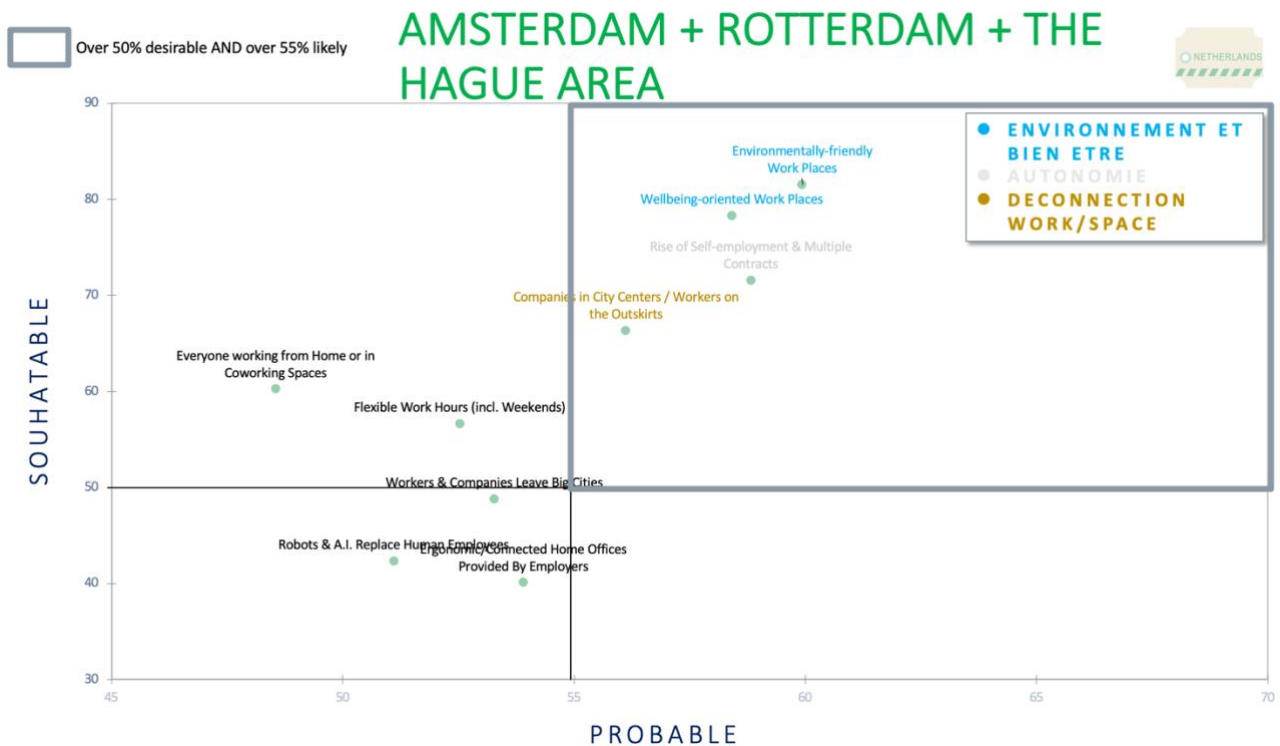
Over 50% desirable AND over 55% likely

AMSTERDAM + ROTTERDAM + THE HAGUE AREA

NETHERLANDS

ENVIRONNEMENT ET BIEN ETRE
AUTONOMIE
DECONNECTION WORK/SPACE

SOUHATABLE

90
80
70
60
50
40
30

Environmentally-friendly Work Places
Wellbeing-oriented Work Places
Rise of Self-employment & Multiple Contracts
Companies in City Centers / Workers on the Outskirts
Everyone working from Home or in Coworking Spaces
Flexible Work Hours (incl. Weekends)
Workers & Companies Leave Big Cities
Robots & A.I. Replace Human Employees
Ergonomic/Connected Home Offices Provided By Employers

45
50
55
60
65
70

PROBABLE